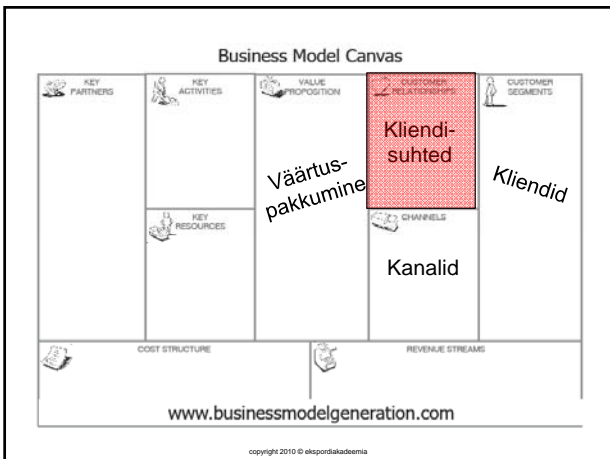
Business Model Canvas

KEY PARTNERS

KEY ACTIVITIES

KEY RESOURCES

VALUE PROPOSITION

Väärtuspakkumine

CUSTOMER RELATIONSHIPS

Kliendisuhted

CHANNELS

Kanalid

CUSTOMER SEGMENTS

Kliendid

COST STRUCTURE

REVENUE STREAMS

www.businessmodelgeneration.com

copyright 2010 © ekspordiakadeemia